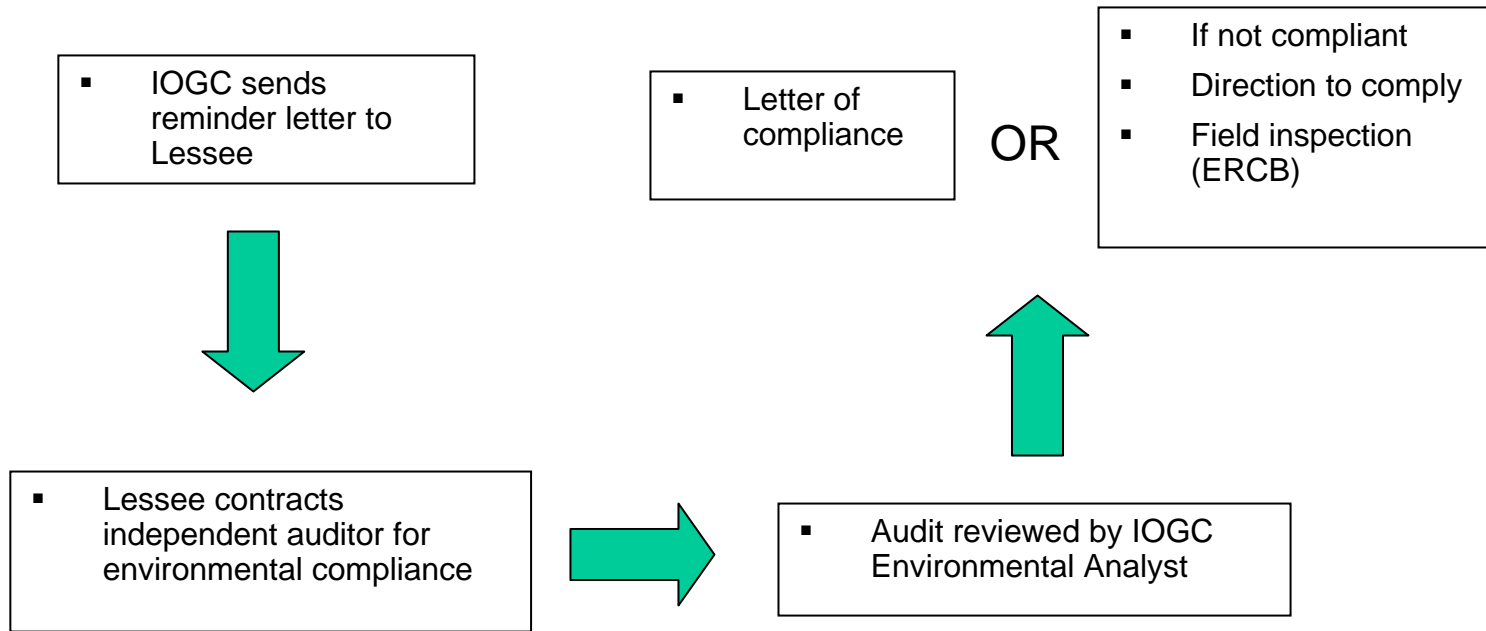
- IOGC sends reminder letter to Lessee

- Lessee contracts independent auditor for environmental compliance

- Audit reviewed by IOGC Environmental Analyst

- Letter of compliance

OR

- If not compliant
- Direction to comply
- Field inspection (ERCB)